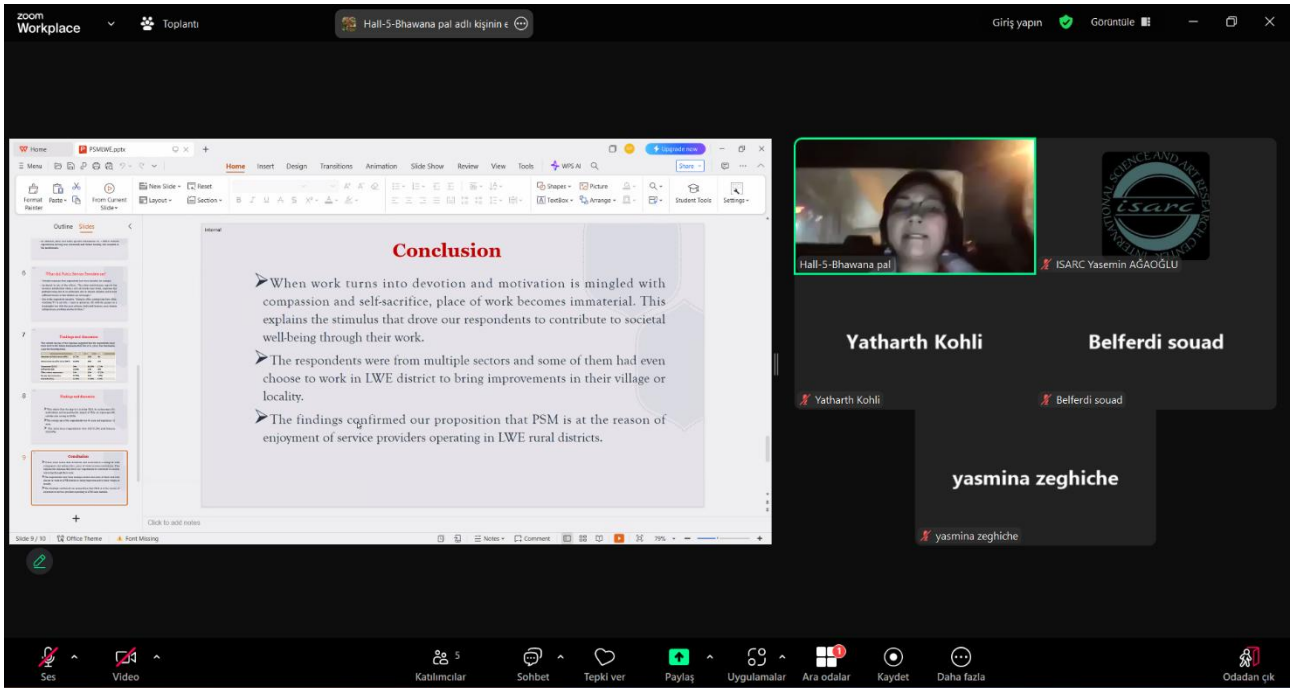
zoom Workplace
Toplantı
Hall-5-Bhawana pal adlı kişinin e
Giriş yapın
Görüntüle

Home
PSMLWE.pptx
Upgrade now
Menu
Home Insert Design Transitions Animation Slide Show Review View Tools WPS AI
Share
Format Painter
Paste
From Current Slide
New Slide
Reset
Layout
Section
Shapes
Picture
TextBox
Arrange
Student Tools
Settings
Outline Slides

Internal

Conclusion

➢When work turns into devotion and motivation is mingled with compassion and self-sacrifice, place of work becomes immaterial. This explains the stimulus that drove our respondents to contribute to societal well-being through their work.

➢The respondents were from multiple sectors and some of them had even choose to work in LWE district to bring improvements in their village or locality.

➢The findings confirmed our proposition that PSM is at the reason of enjoyment of service providers operating in LWE rural districts.

Click to add notes
Slide 9 / 10
Office Theme
Font Missing
Notes
Comment
79%

Hall-5-Bhawana pal
ISARC Yasemin AĞAOĞLU
isarc
Yatharth Kohli
Yatharth Kohli
Belferdi souad
Belferdi souad
yasmina zeghiche
yasmina zeghiche

Ses
Video
5
Katılımcılar
Sohbet
Tepki ver
Paylaş
Uygulamalar
1
Ara odalar
Kaydet
Daha fazla
Odadan çık